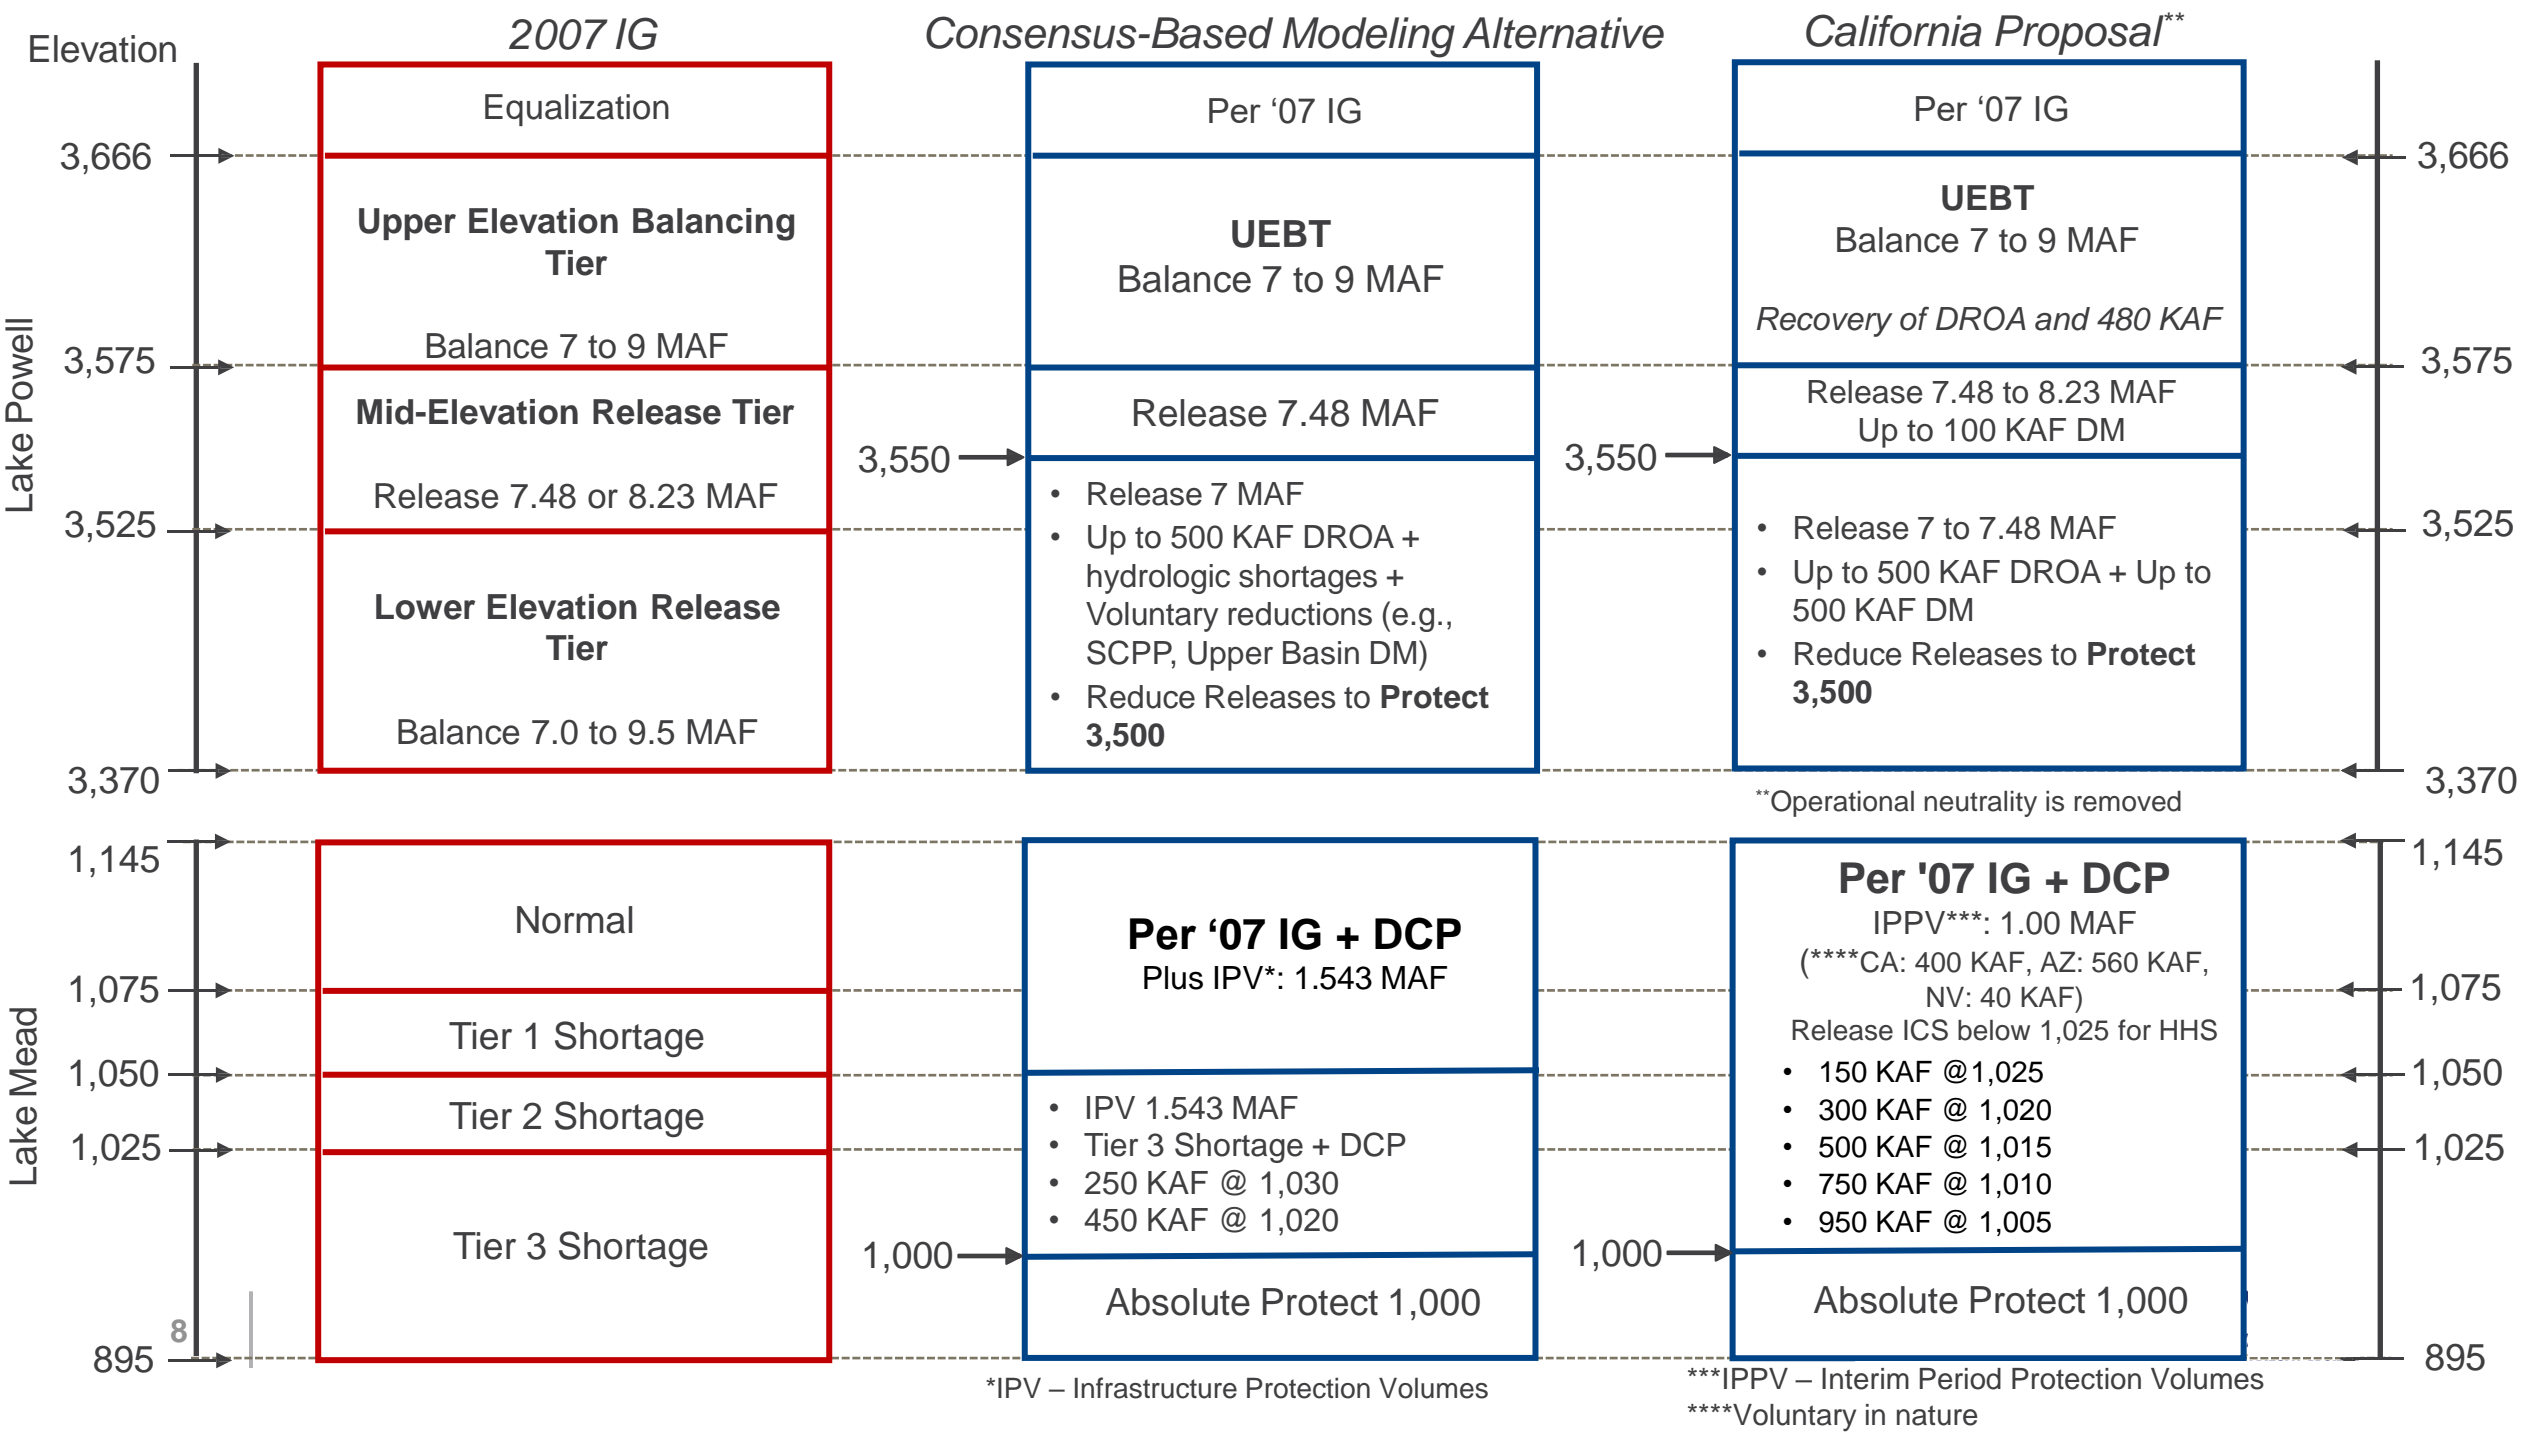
Elevation

2007 IG

Consensus-Based Modeling Alternative

California Proposal**

Lake Powell

3,666

3,575

3,525

3,370

Equalization

Upper Elevation Balancing Tier

Balance 7 to 9 MAF

Mid-Elevation Release Tier

Release 7.48 or 8.23 MAF

Lower Elevation Release Tier

Balance 7.0 to 9.5 MAF

Per '07 IG

UEBT
Balance 7 to 9 MAF

Release 7.48 MAF

3,550

- Release 7 MAF
- Up to 500 KAF DROA + hydrologic shortages + Voluntary reductions (e.g., SCPP, Upper Basin DM)
- Reduce Releases to **Protect 3,500**

Per '07 IG

UEBT
Balance 7 to 9 MAF

*Recovery of DROA and 480 KAF*

Release 7.48 to 8.23 MAF
Up to 100 KAF DM

3,550

- Release 7 to 7.48 MAF
- Up to 500 KAF DROA + Up to 500 KAF DM
- Reduce Releases to **Protect 3,500**

3,666

3,575

3,525

3,370

**Operational neutrality is removed

Lake Mead

1,145

1,075

1,050

1,025

895

Normal

Tier 1 Shortage

Tier 2 Shortage

Tier 3 Shortage

8

**Per '07 IG + DCP**
Plus IPV*: 1.543 MAF

- IPV 1.543 MAF
- Tier 3 Shortage + DCP
- 250 KAF @ 1,030
- 450 KAF @ 1,020

1,000

Absolute Protect 1,000

**Per '07 IG + DCP**
IPPV***: 1.00 MAF
(****CA: 400 KAF, AZ: 560 KAF, NV: 40 KAF)
Release ICS below 1,025 for HHS

- 150 KAF @1,025
- 300 KAF @ 1,020
- 500 KAF @ 1,015
- 750 KAF @ 1,010
- 950 KAF @ 1,005

1,000

Absolute Protect 1,000

1,145

1,075

1,050

1,025

895

*IPV – Infrastructure Protection Volumes

***IPPV – Interim Period Protection Volumes
****Voluntary in nature